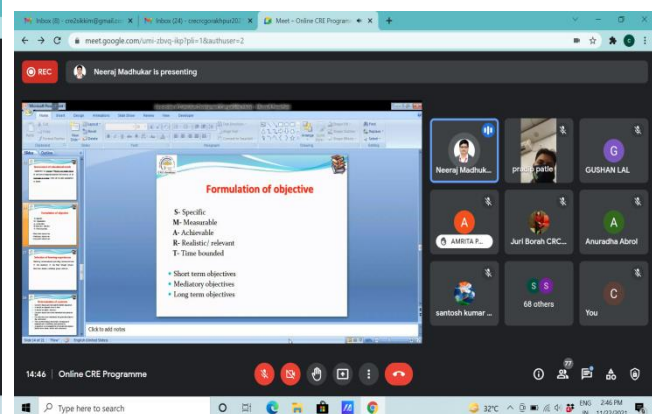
Inbox (8) - cre2sikkim@gmail.co ×
Inbox (24) - crecrcgorakhpur20 ×
Meet – Online CRE Programme ×
+

meet.google.com/umi-zbvq-ikp?pli=1&authuser=2

REC
Neeraj Madhukar is presenting

Formulation of objective

S- Specific
M- Measurable
A- Achievable
R- Realistic/ relevant
T- Time bounded

Short term objectives
Mediatory objectives
Long term objectives

Click to add notes

Neeraj Madhuk...
pradip patle
GUSHAN LAL
AMRITA P...
Jurl Borah CRC...
Anuradha Abrol
santosh kumar ...
68 others
You

14:46 | Online CRE Programme

77

Type here to search

32°C
ENG IN
2:46 PM
11/23/2021